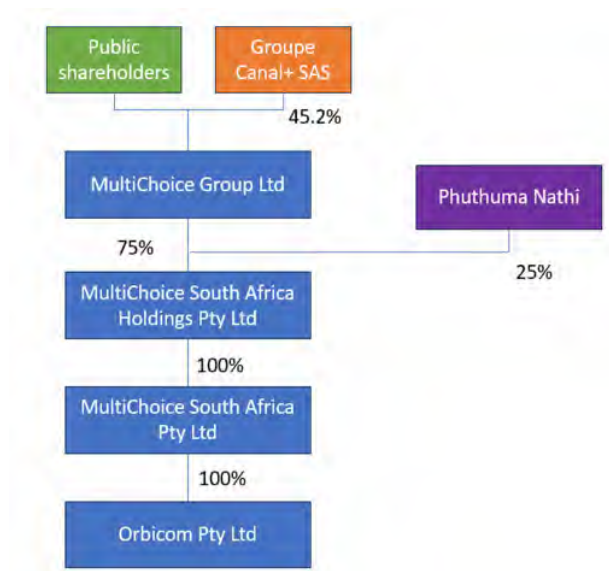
Public shareholders

Groupe Canal+ SAS

45.2%

MultiChoice Group Ltd

Phuthuma Nathi

75%

25%

MultiChoice South Africa Holdings Pty Ltd

100%

MultiChoice South Africa Pty Ltd

100%

Orbicom Pty Ltd